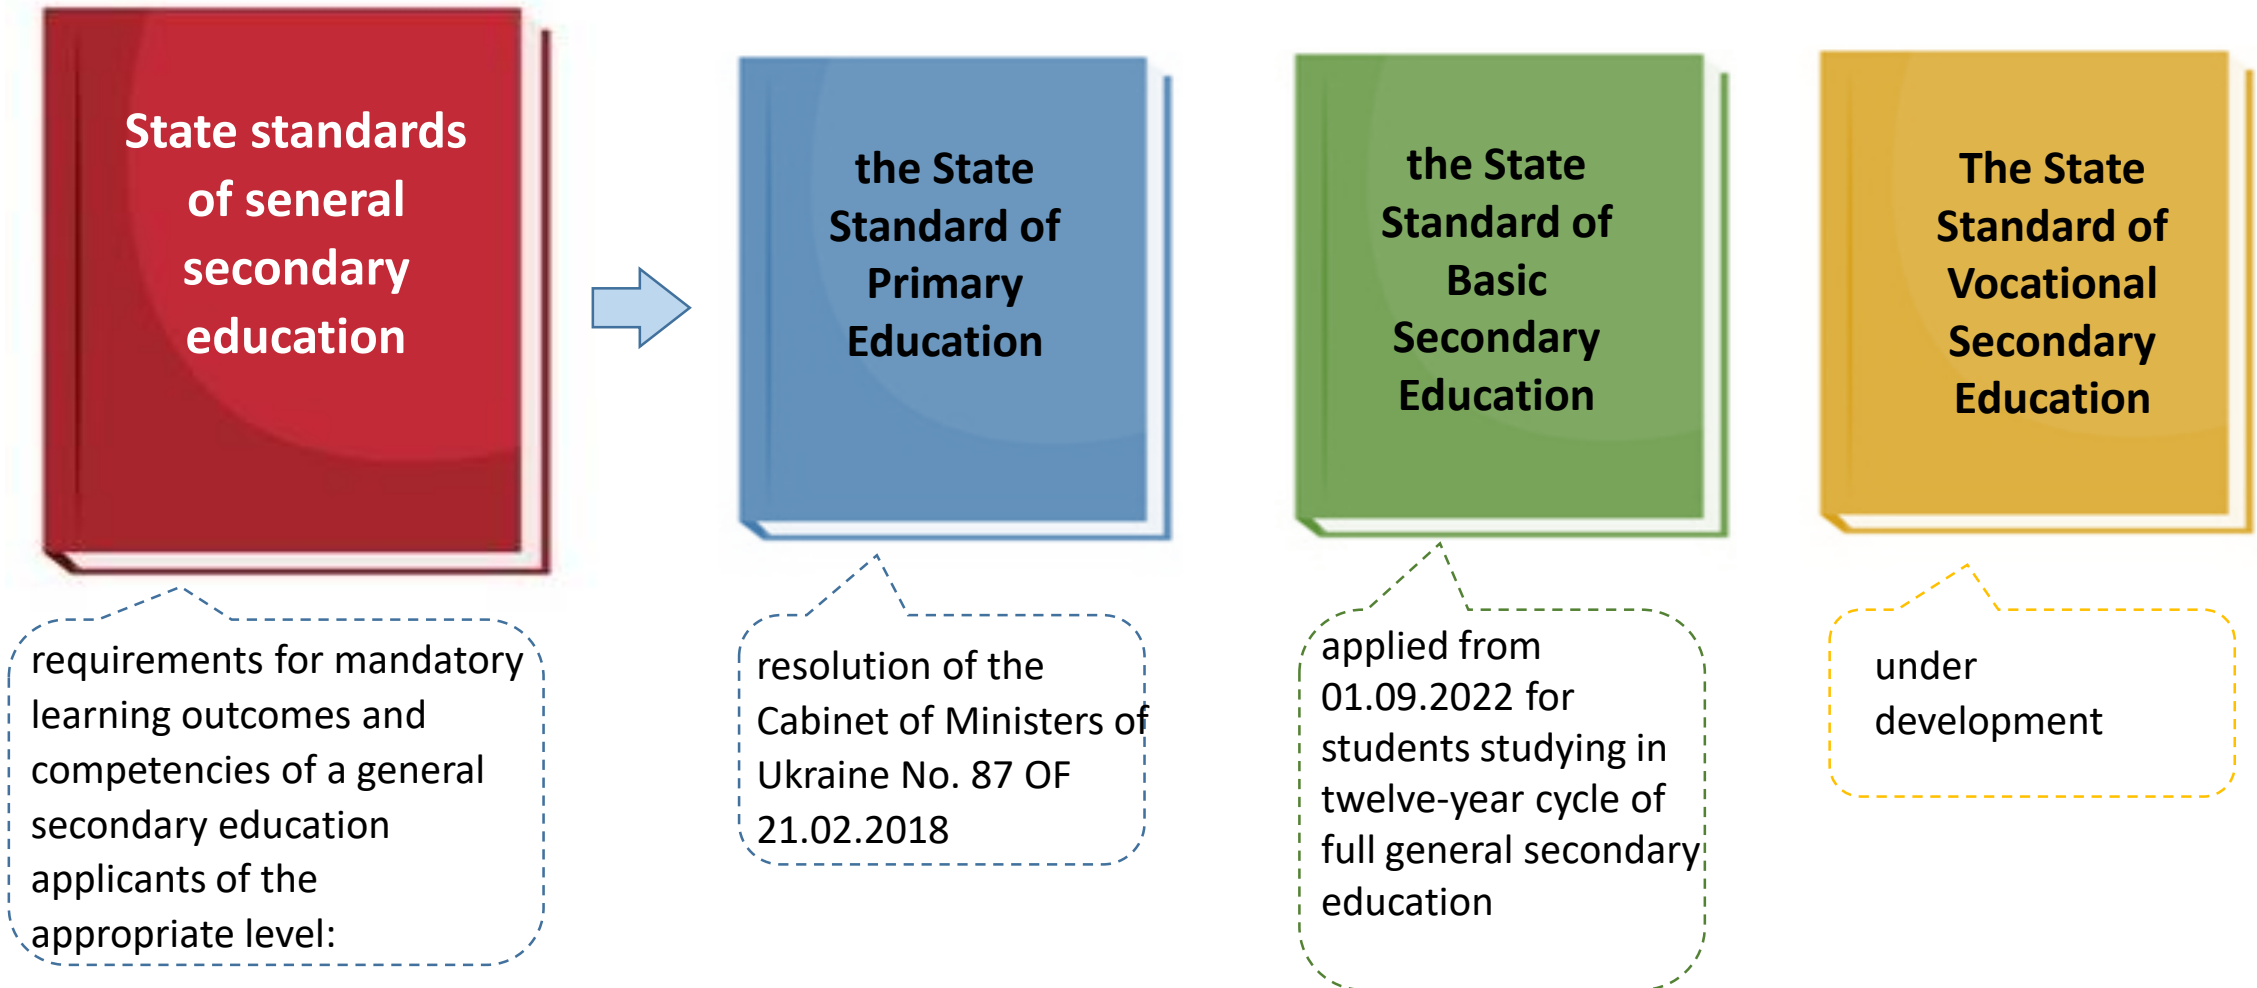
State standards of seneral secondary education

the State Standard of Primary Education

the State Standard of Basic Secondary Education

The State Standard of Vocational Secondary Education

requirements for mandatory learning outcomes and competencies of a general secondary education applicants of the appropriate level:

resolution of the Cabinet of Ministers of Ukraine No. 87 OF 21.02.2018

applied from 01.09.2022 for students studying in twelve-year cycle of full general secondary education

under development